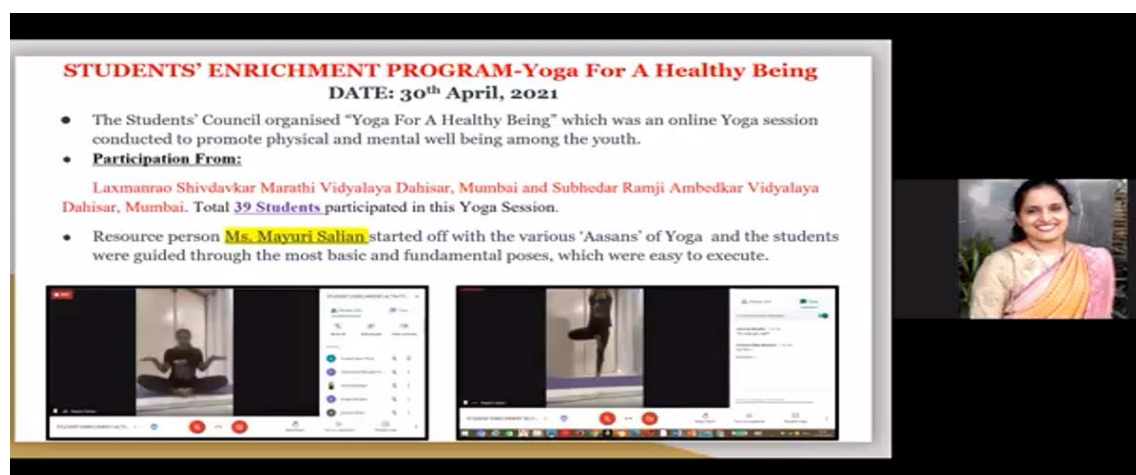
STUDENTS' ENRICHMENT PROGRAM-Yoga For A Healthy Being

DATE: 30$^{th}$ April, 2021

- The Students' Council organised "Yoga For A Healthy Being" which was an online Yoga session conducted to promote physical and mental well being among the youth.
- Participation From:

Laxmanrao Shivdavkar Marathi Vidyalaya Dahisar, Mumbai and Subhedar Ramji Ambedkar Vidyalaya Dahisar, Mumbai. Total 39 Students participated in this Yoga Session.

- Resource person Ms. Mayuri Salian started off with the various 'Aasans' of Yoga and the students were guided through the most basic and fundamental poses, which were easy to execute.